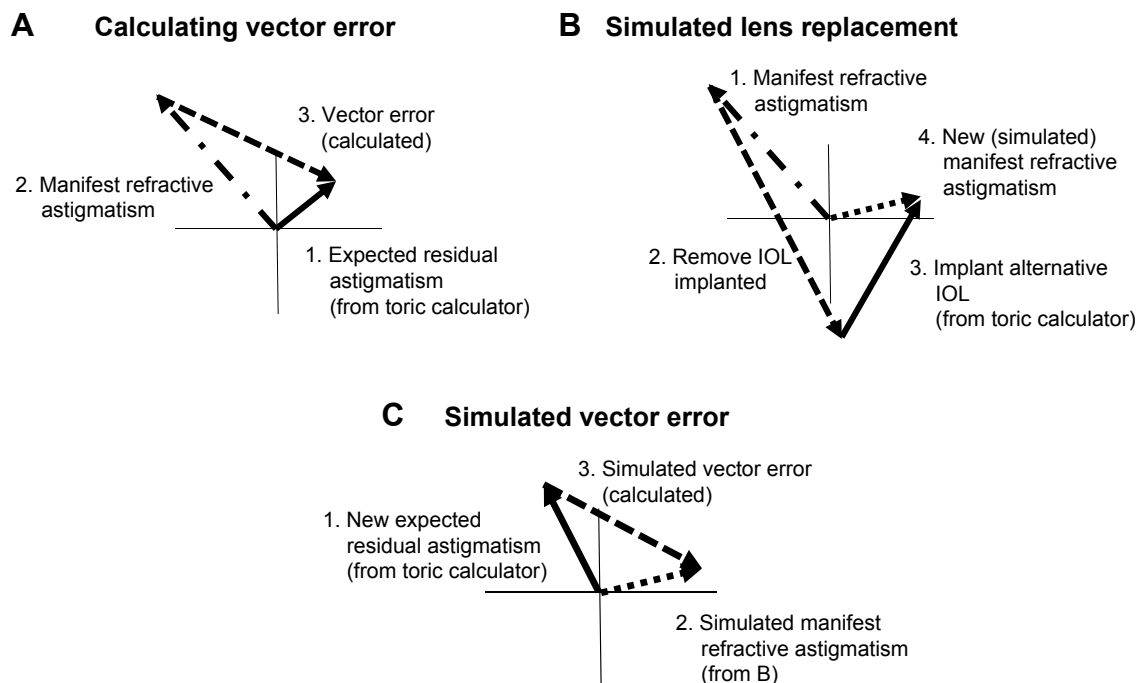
A Calculating vector error

3. Vector error (calculated)

2. Manifest refractive astigmatism

1. Expected residual astigmatism (from toric calculator)

B Simulated lens replacement

1. Manifest refractive astigmatism

4. New (simulated) manifest refractive astigmatism

2. Remove IOL implanted

3. Implant alternative IOL (from toric calculator)

C Simulated vector error

3. Simulated vector error (calculated)

1. New expected residual astigmatism (from toric calculator)

2. Simulated manifest refractive astigmatism (from B)